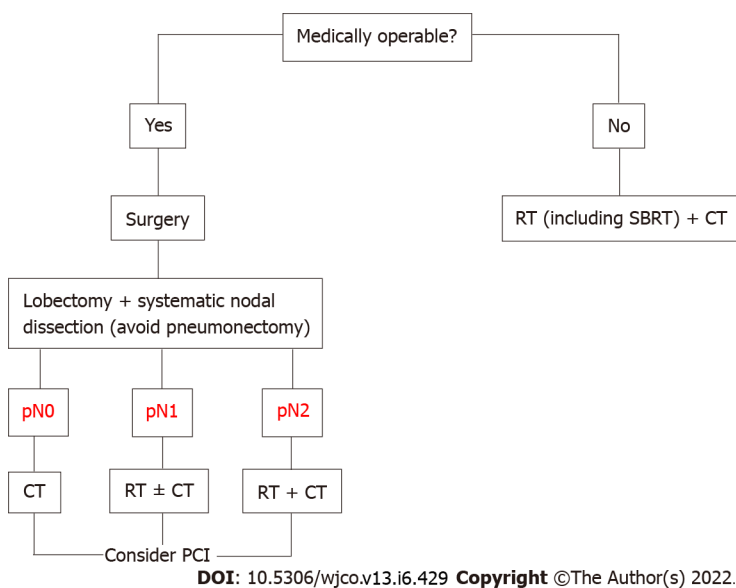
Medically operable?

Yes

No

Surgery

RT (including SBRT) + CT

Lobectomy + systematic nodal dissection (avoid pneumonectomy)

pN0

pN1

pN2

CT

RT ± CT

RT + CT

Consider PCI

DOI: 10.5306/wjco.v13.i6.429 Copyright ©The Author(s) 2022.